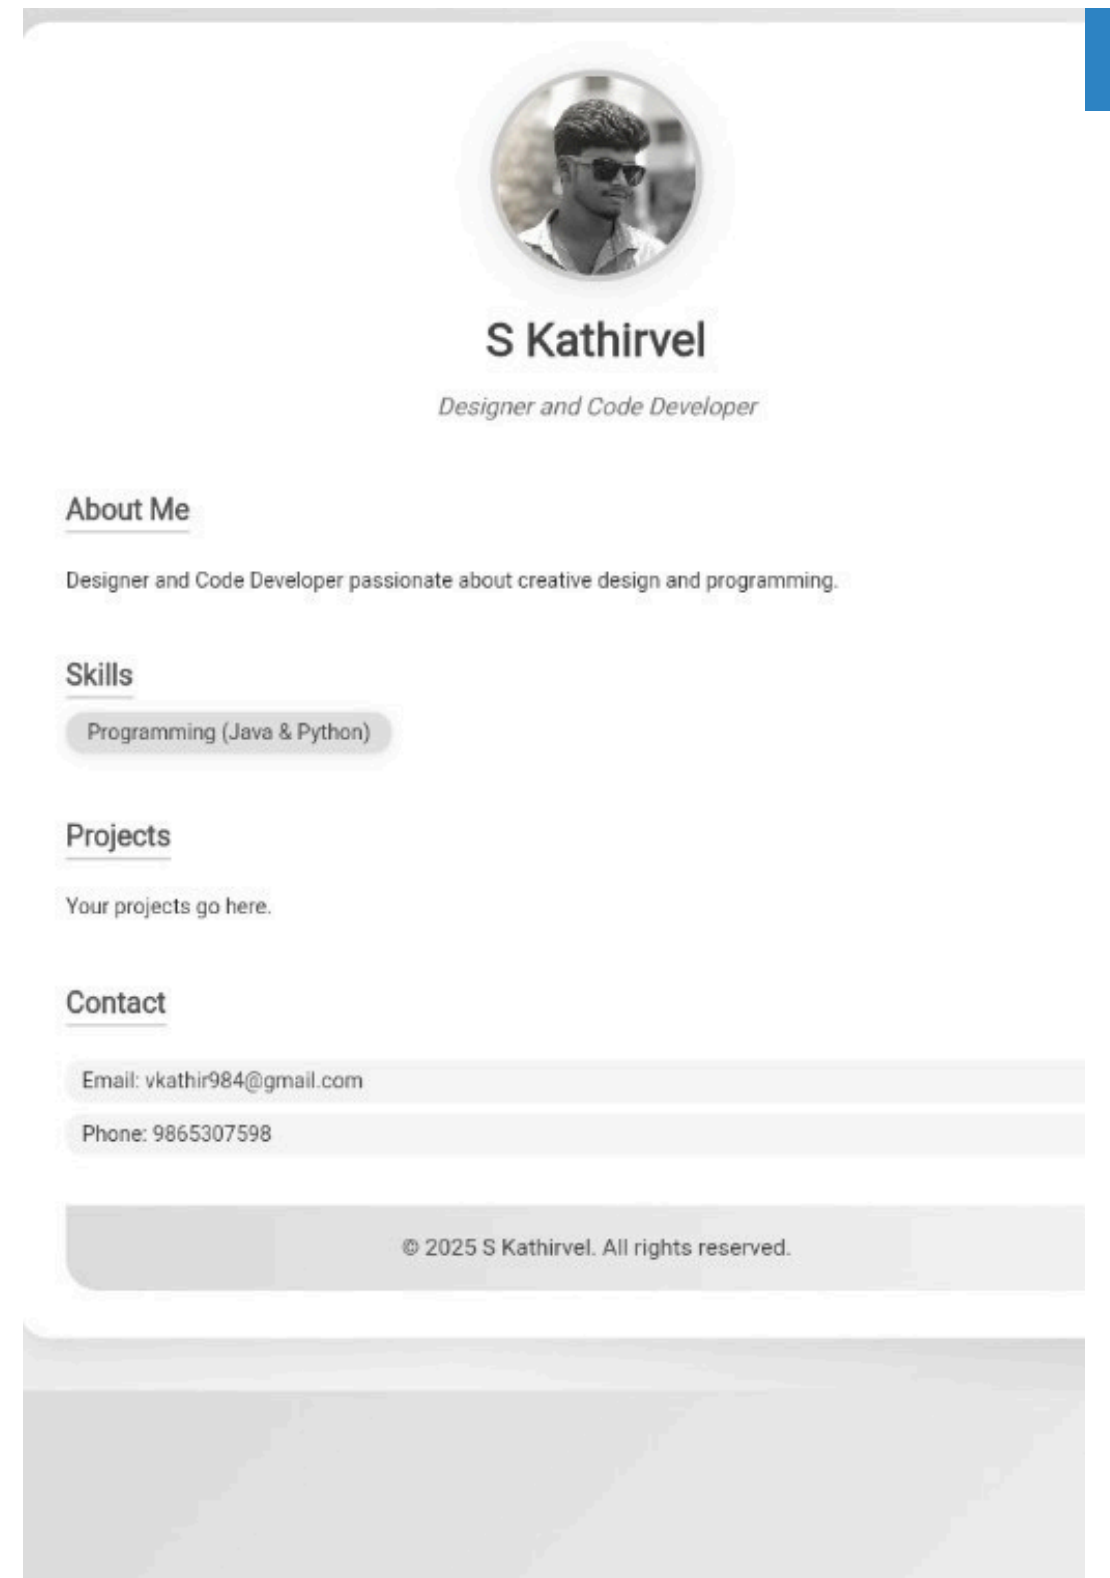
S Kathirvel

Designer and Code Developer

About Me

Designer and Code Developer passionate about creative design and programming.

Skills

Programming (Java & Python)

Projects

Your projects go here.

Contact

Email: vkathir984@gmail.com

Phone: 9865307598

© 2025 S Kathirvel. All rights reserved.